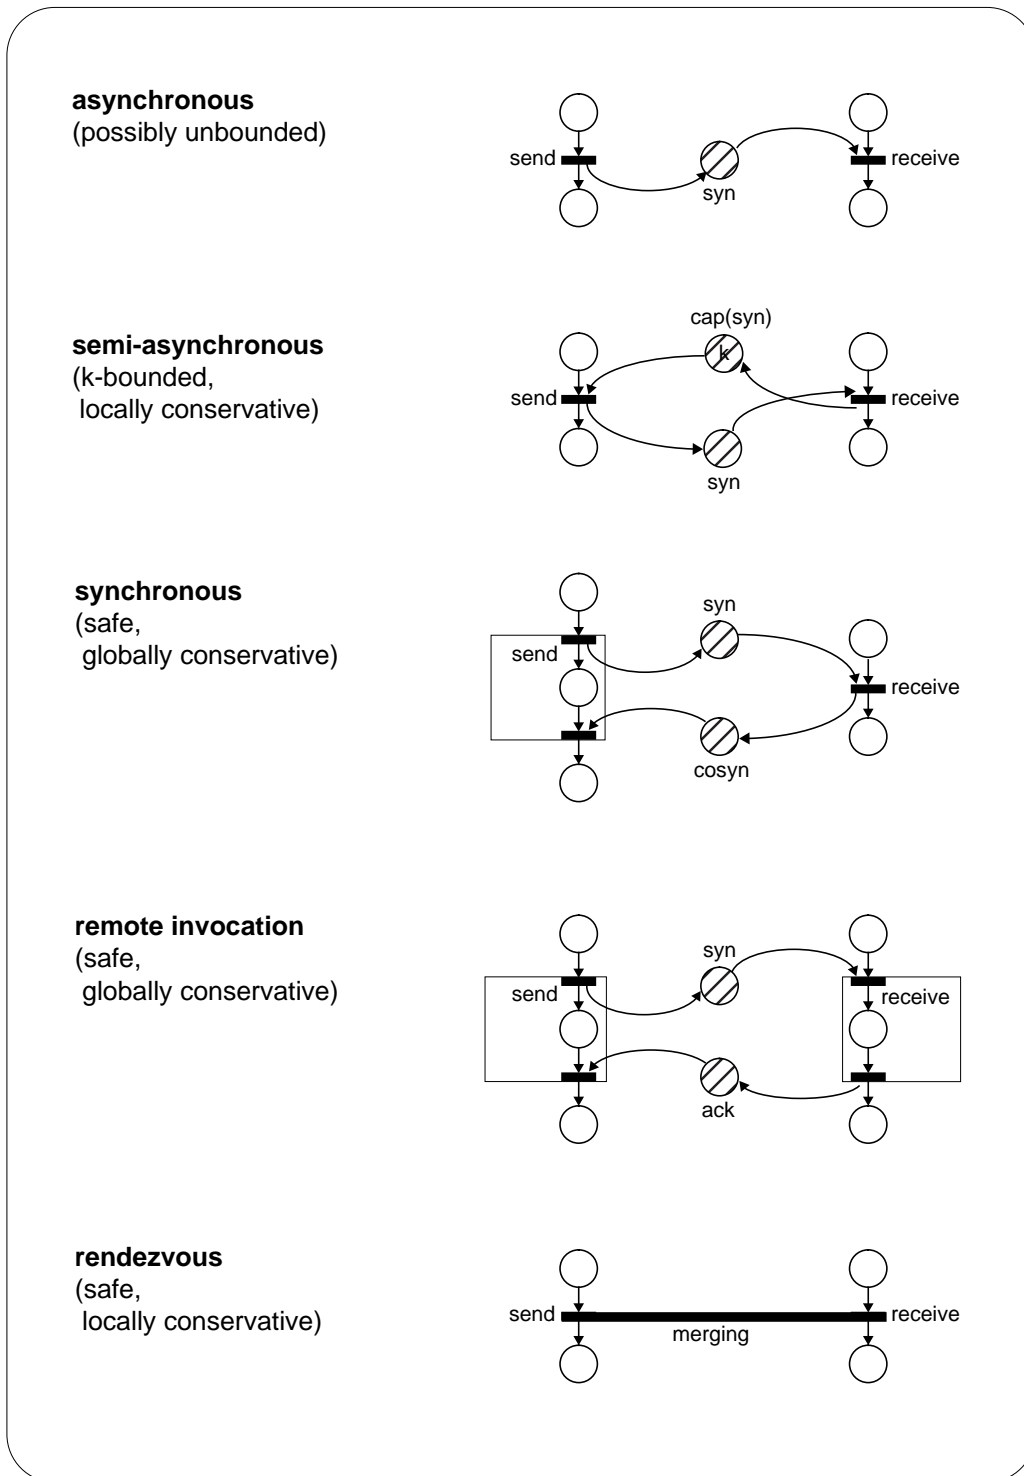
**asynchronous**
(possibly unbounded)

send
syn
receive

**semi-asynchronous**
(k-bounded,
locally conservative)

cap(syn)
k
send
receive
syn

**synchronous**
(safe,
globally conservative)

syn
send
receive
cosyn

**remote invocation**
(safe,
globally conservative)

syn
send
receive
ack

**rendezvous**
(safe,
locally conservative)

send
receive
merging